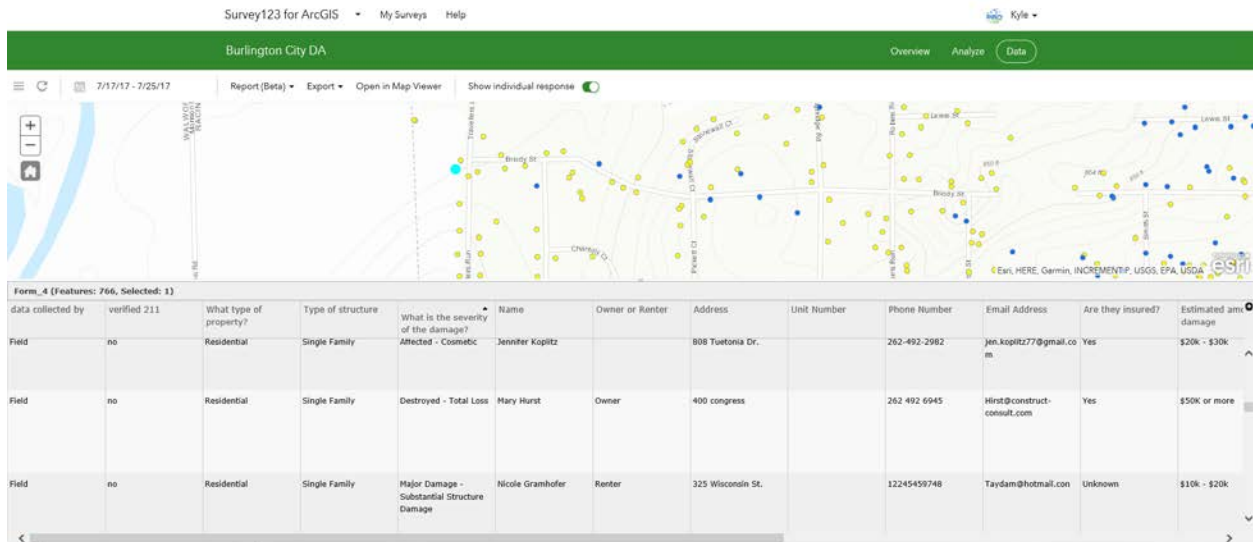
Survey123 for ArcGIS ▾ My Surveys Help

Kyle ▾

Burlington City DA

Overview Analyze Data

7/17/17 - 7/25/17

Report (Beta) ▾ Export ▾ Open in Map Viewer Show individual response

+
−

Lewis St
Stonewall Ct
Brody St
Chandler Ct
Brody St
Esri, HERE, Garmin, INCREMENT P, USGS, EPA, USDA

Form_4 (Features: 766, Selected: 1)

| data collected by | verified 211 | What type of property? | Type of structure | What is the severity of the damage? | Name | Owner or Renter | Address | Unit Number | Phone Number | Email Address | Are they insured? | Estimated amo damage |
|---|---|---|---|---|---|---|---|---|---|---|---|---|
| Field | no | Residential | Single Family | Affected - Cosmetic | Jennifer Koplitz | | 808 Tuetonia Dr. | | 262-492-2982 | jen.koplitz77@gmail.com | Yes | $20k - $30k |
| Field | no | Residential | Single Family | Destroyed - Total Loss | Mary Hurst | Owner | 400 congress | | 262 492 6945 | Hirst@construct-consult.com | Yes | $50K or more |
| Field | no | Residential | Single Family | Major Damage - Substantial Structure Damage | Nicole Gramhofer | Renter | 325 Wisconsin St. | | 12245459748 | Taydam@hotmail.com | Unknown | $10k - $20k |